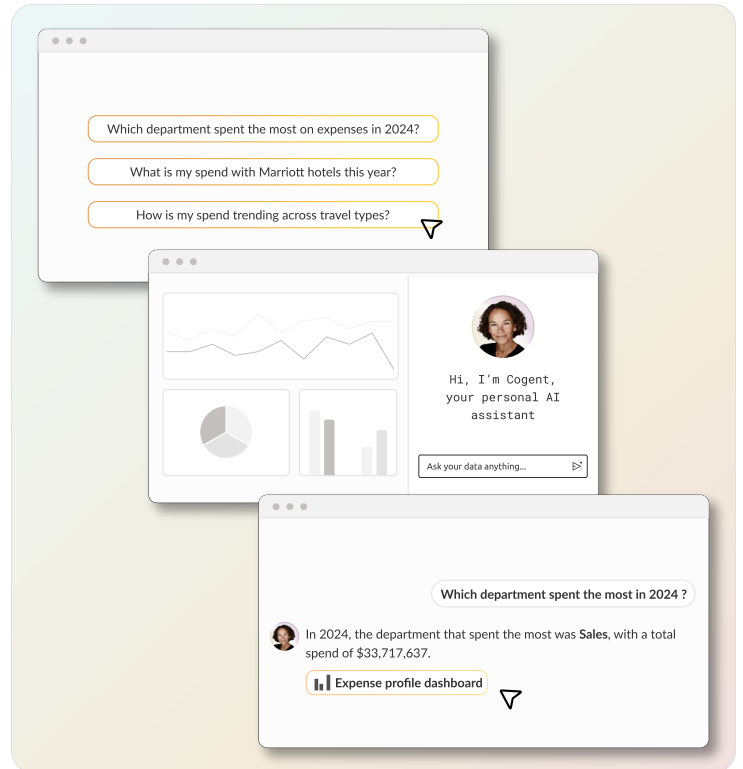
Which department spent the most on expenses in 2024?

What is my spend with Marriott hotels this year?

How is my spend trending across travel types?

Hi, I'm Cogent, your personal AI assistant

Ask your data anything...

Which department spent the most in 2024 ?

In 2024, the department that spent the most was **Sales**, with a total spend of $33,717,637.

Expense profile dashboard